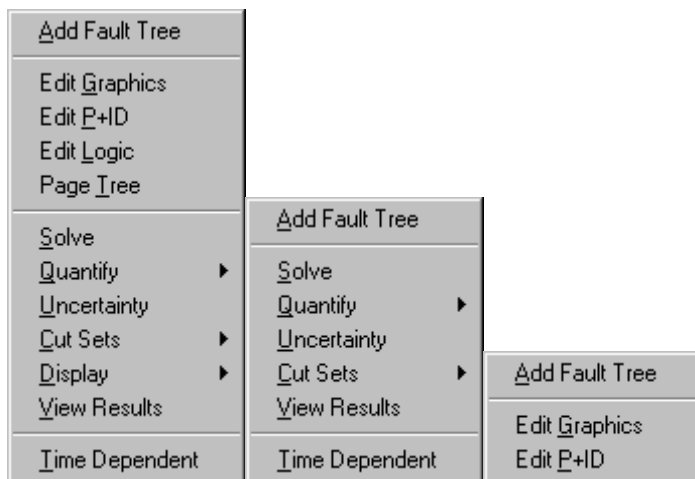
Add Fault Tree

Edit Graphics
Edit P+ID
Edit Logic
Page Tree

Solve
Quantify
Uncertainty
Cut Sets
Display
View Results

Time Dependent

Add Fault Tree

Solve
Quantify
Uncertainty
Cut Sets
View Results

Time Dependent

Add Fault Tree

Edit Graphics
Edit P+ID